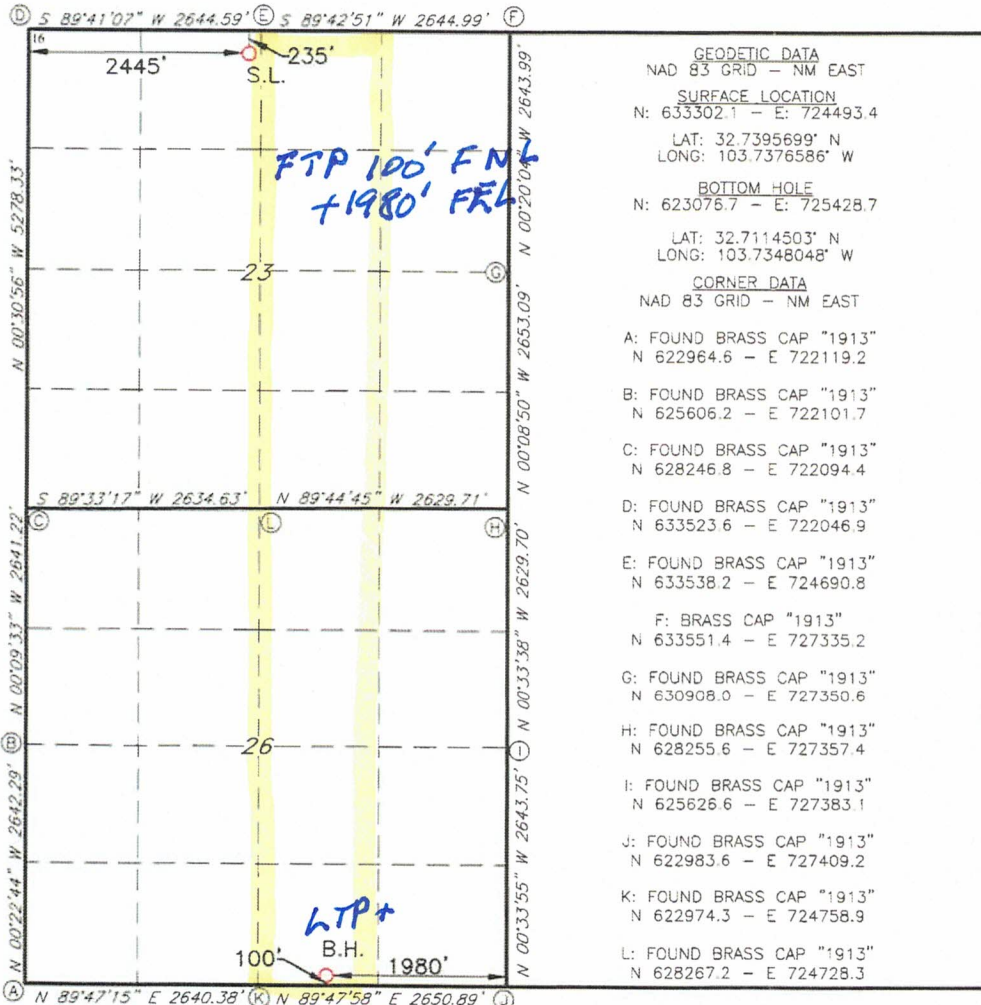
Ⓓ S 89°41'07" W 2644.59' Ⓔ S 89°42'51" W 2644.99' Ⓕ

16

2445'

235'

S.L.

FTP 100' FNL
+1980' FEL

23

Ⓖ

N 00°30'56" W 5278.33'

N 00°20'04" W 2643.99'

N 00°08'50" W 2653.09'

S 89°33'17" W 2634.63'

N 89°44'45" W 2629.71'

Ⓒ

Ⓛ

Ⓗ

N 00°09'33" W 2641.22'

N 00°33'38" W 2629.70'

Ⓑ

26

Ⓘ

N 00°22'44" W 2642.29'

N 00°33'55" W 2643.75'

LTP+

B.H.

100'

1980'

Ⓐ N 89°47'15" E 2640.38' Ⓚ N 89°47'58" E 2650.89' Ⓙ

GEODETIC DATA
NAD 83 GRID – NM EAST

SURFACE LOCATION
N: 633302.1 – E: 724493.4

LAT: 32.7395699° N
LONG: 103.7376586° W

BOTTOM HOLE
N: 623076.7 – E: 725428.7

LAT: 32.7114503° N
LONG: 103.7348048° W

CORNER DATA
NAD 83 GRID – NM EAST

A: FOUND BRASS CAP "1913"
N 622964.6 – E 722119.2

B: FOUND BRASS CAP "1913"
N 625606.2 – E 722101.7

C: FOUND BRASS CAP "1913"
N 628246.8 – E 722094.4

D: FOUND BRASS CAP "1913"
N 633523.6 – E 722046.9

E: FOUND BRASS CAP "1913"
N 633538.2 – E 724690.8

F: BRASS CAP "1913"
N 633551.4 – E 727335.2

G: FOUND BRASS CAP "1913"
N 630908.0 – E 727350.6

H: FOUND BRASS CAP "1913"
N 628255.6 – E 727357.4

I: FOUND BRASS CAP "1913"
N 625626.6 – E 727383.1

J: FOUND BRASS CAP "1913"
N 622983.6 – E 727409.2

K: FOUND BRASS CAP "1913"
N 622974.3 – E 724758.9

L: FOUND BRASS CAP "1913"
N 628267.2 – E 724728.3